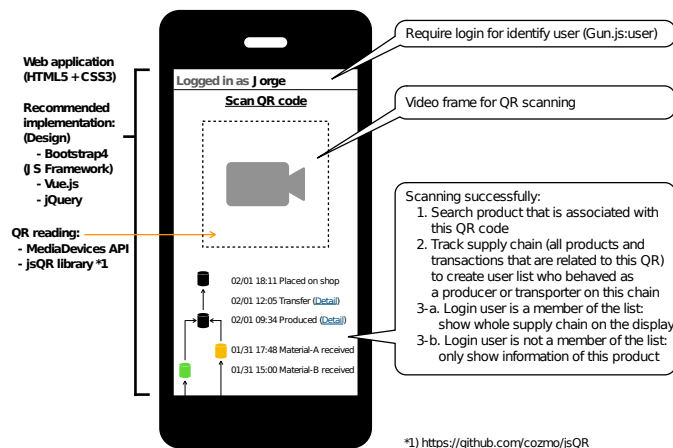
Web application
(HTML5 + CSS3)

Recommended implementation:
(Design)
- Bootstrap4
(JS Framework)
- Vue.js
- jQuery

QR reading:
- MediaDevices API
- jsQR library *1

Logged in as Jorge

Scan QR code

02/01 18:11 Placed on shop
02/01 12:05 Transfer (Detail)
02/01 09:34 Produced (Detail)
01/31 17:48 Material-A received
01/31 15:00 Material-B received

Require login for identify user (Gun.js:user)

Video frame for QR scanning

Scanning successfully:
1. Search product that is associated with this QR code
2. Track supply chain (all products and transactions that are related to this QR) to create user list who behaved as a producer or transporter on this chain
3-a. Login user is a member of the list: show whole supply chain on the display
3-b. Login user is not a member of the list: only show information of this product

*1) https://github.com/cozmo/jsQR